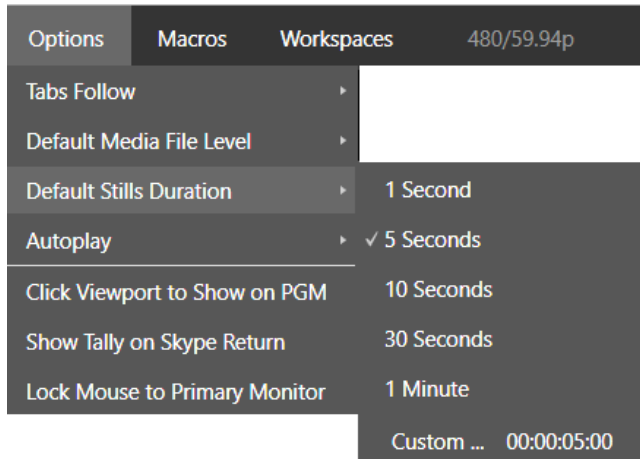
Options Macros Workspaces 480/59.94p

Tabs Follow
Default Media File Level
Default Stills Duration
Autoplay
Click Viewport to Show on PGM
Show Tally on Skype Return
Lock Mouse to Primary Monitor

1 Second
✓ 5 Seconds
10 Seconds
30 Seconds
1 Minute
Custom ... 00:00:05:00